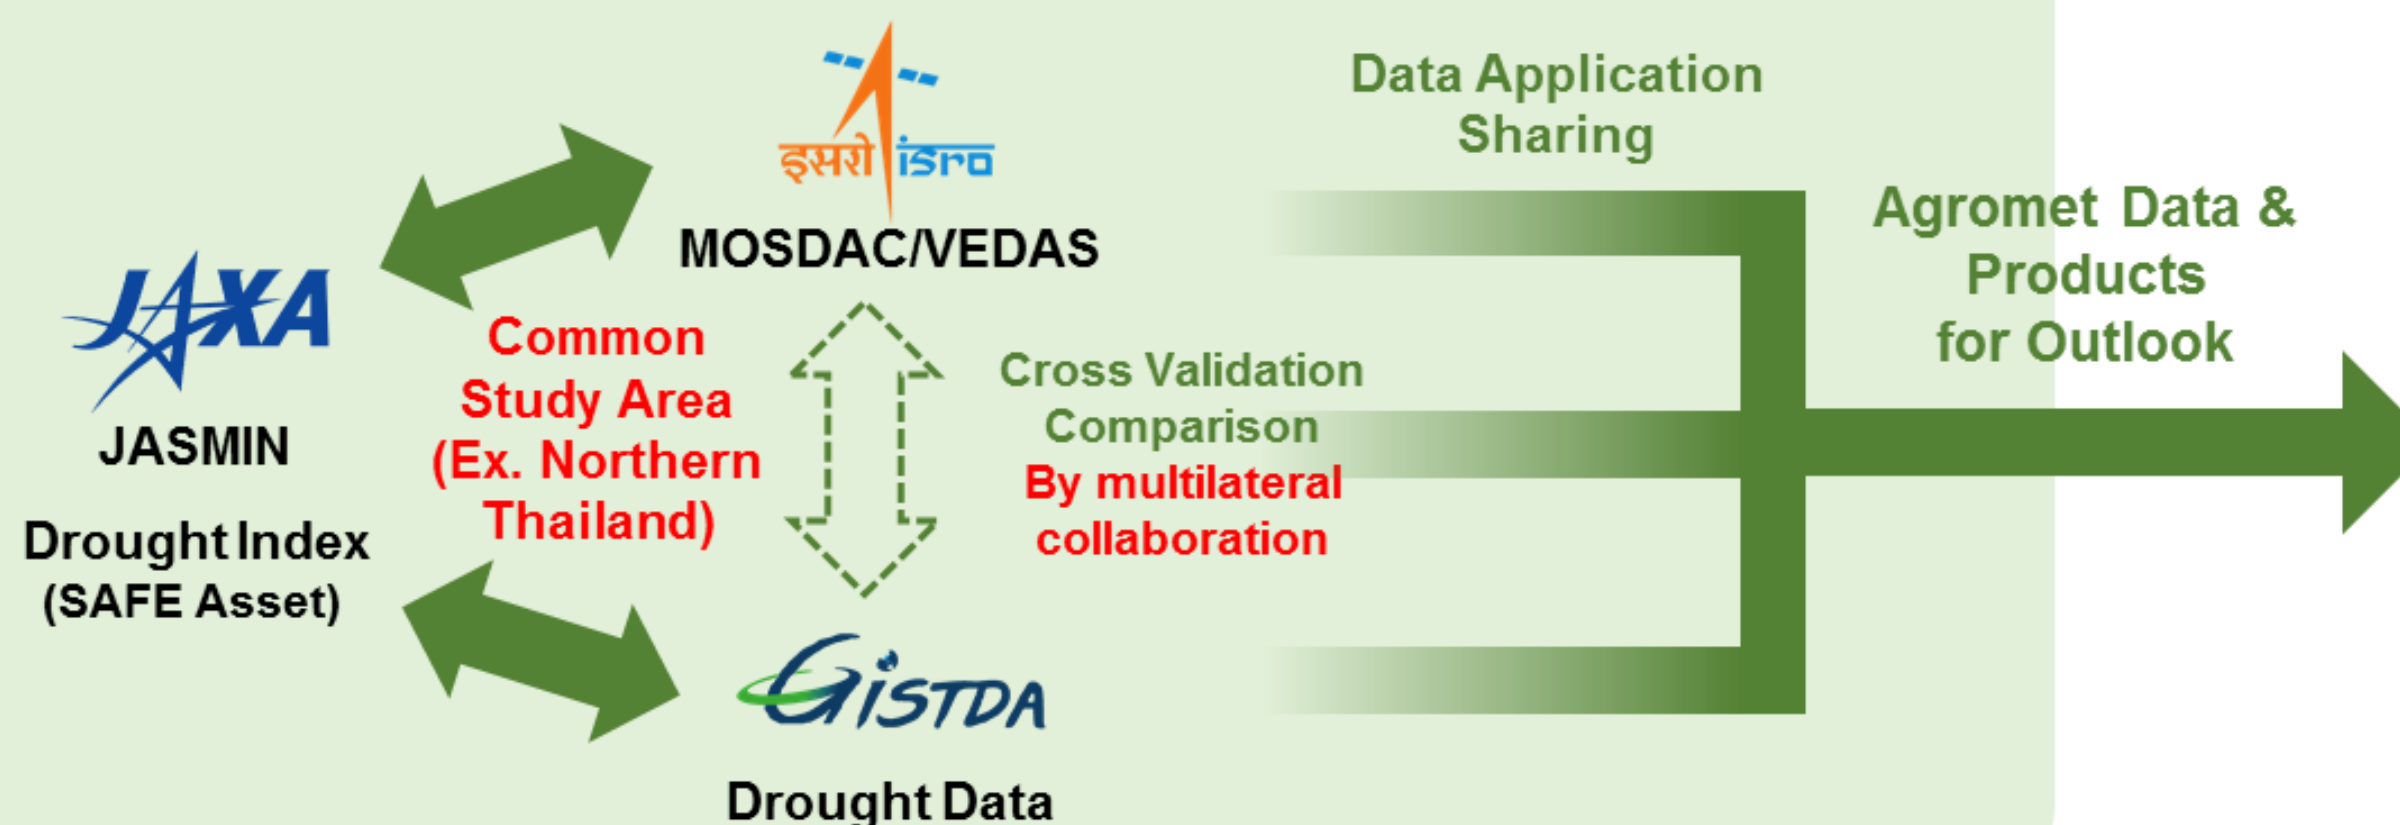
इसरो isro

MOSDAC/VEDAS

Data Application Sharing

Agromet Data & Products for Outlook

JAXA

JASMIN

Drought Index (SAFE Asset)

Common Study Area (Ex. Northern Thailand)

Cross Validation Comparison

By multilateral collaboration

GISTDA

Drought Data